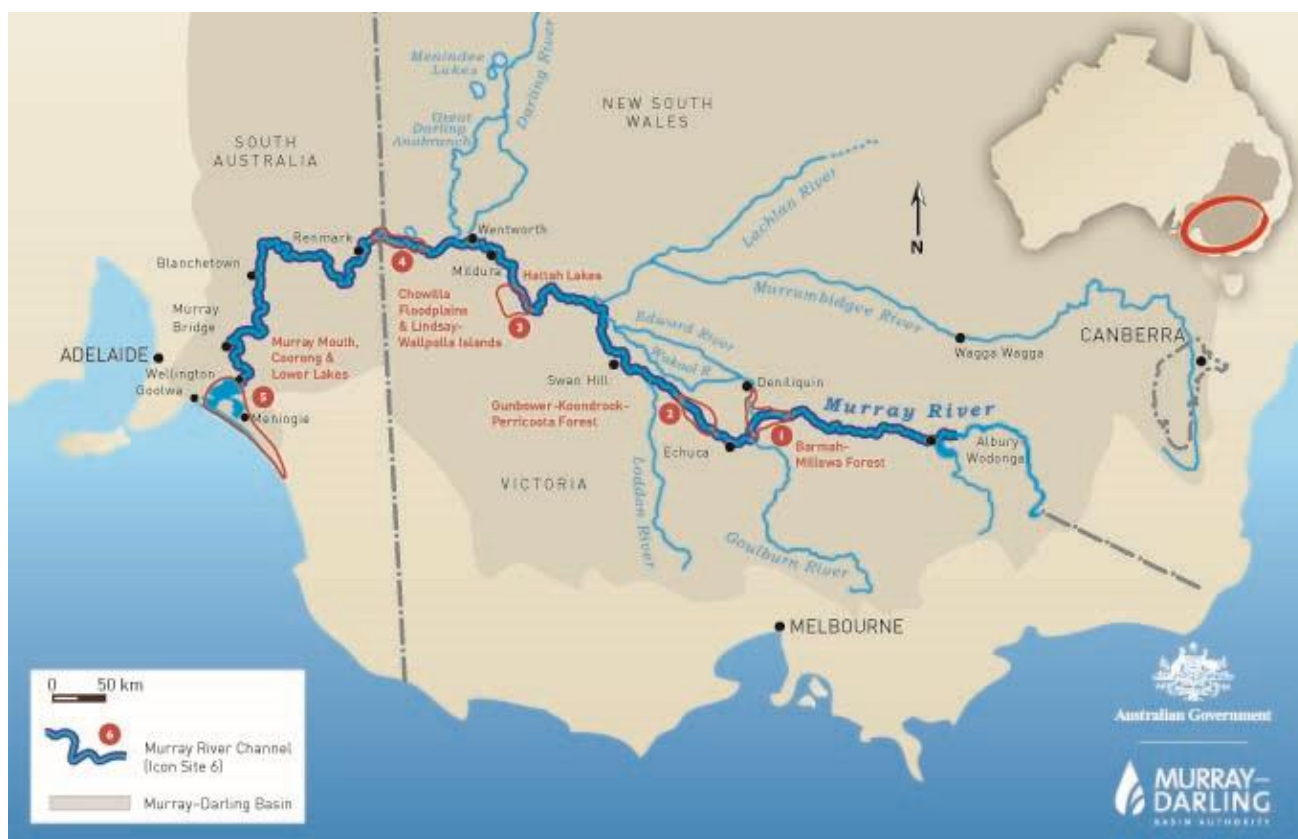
Menindee Lakes

Darling River

Great Darling Anabranch

NEW SOUTH WALES

SOUTH AUSTRALIA

N

Renmark

Wentworth

Blanchetown

Mildura

Hattah Lakes

Lachlan River

Murrumbidgee River

4

Chowilla Floodplains & Lindsay-Wallpolla Islands

3

Murray Bridge

Murray Mouth, Coorong & Lower Lakes

ADELAIDE

Edward River

Wakool R.

Wagga Wagga

CANBERRA

Wellington

Goolwa

5

Meningie

Swan Hill

Deniliquin

Gunbower-Koondrook-Perricoota Forest

2

1

Murray River

Barmah-Millewa Forest

Echuca

Albury Wodonga

VICTORIA

Loddon River

Goulburn River

MELBOURNE

0 50 km

6

Murray River Channel (Icon Site 6)

Murray-Darling Basin

Australian Government

MURRAY–DARLING BASIN AUTHORITY